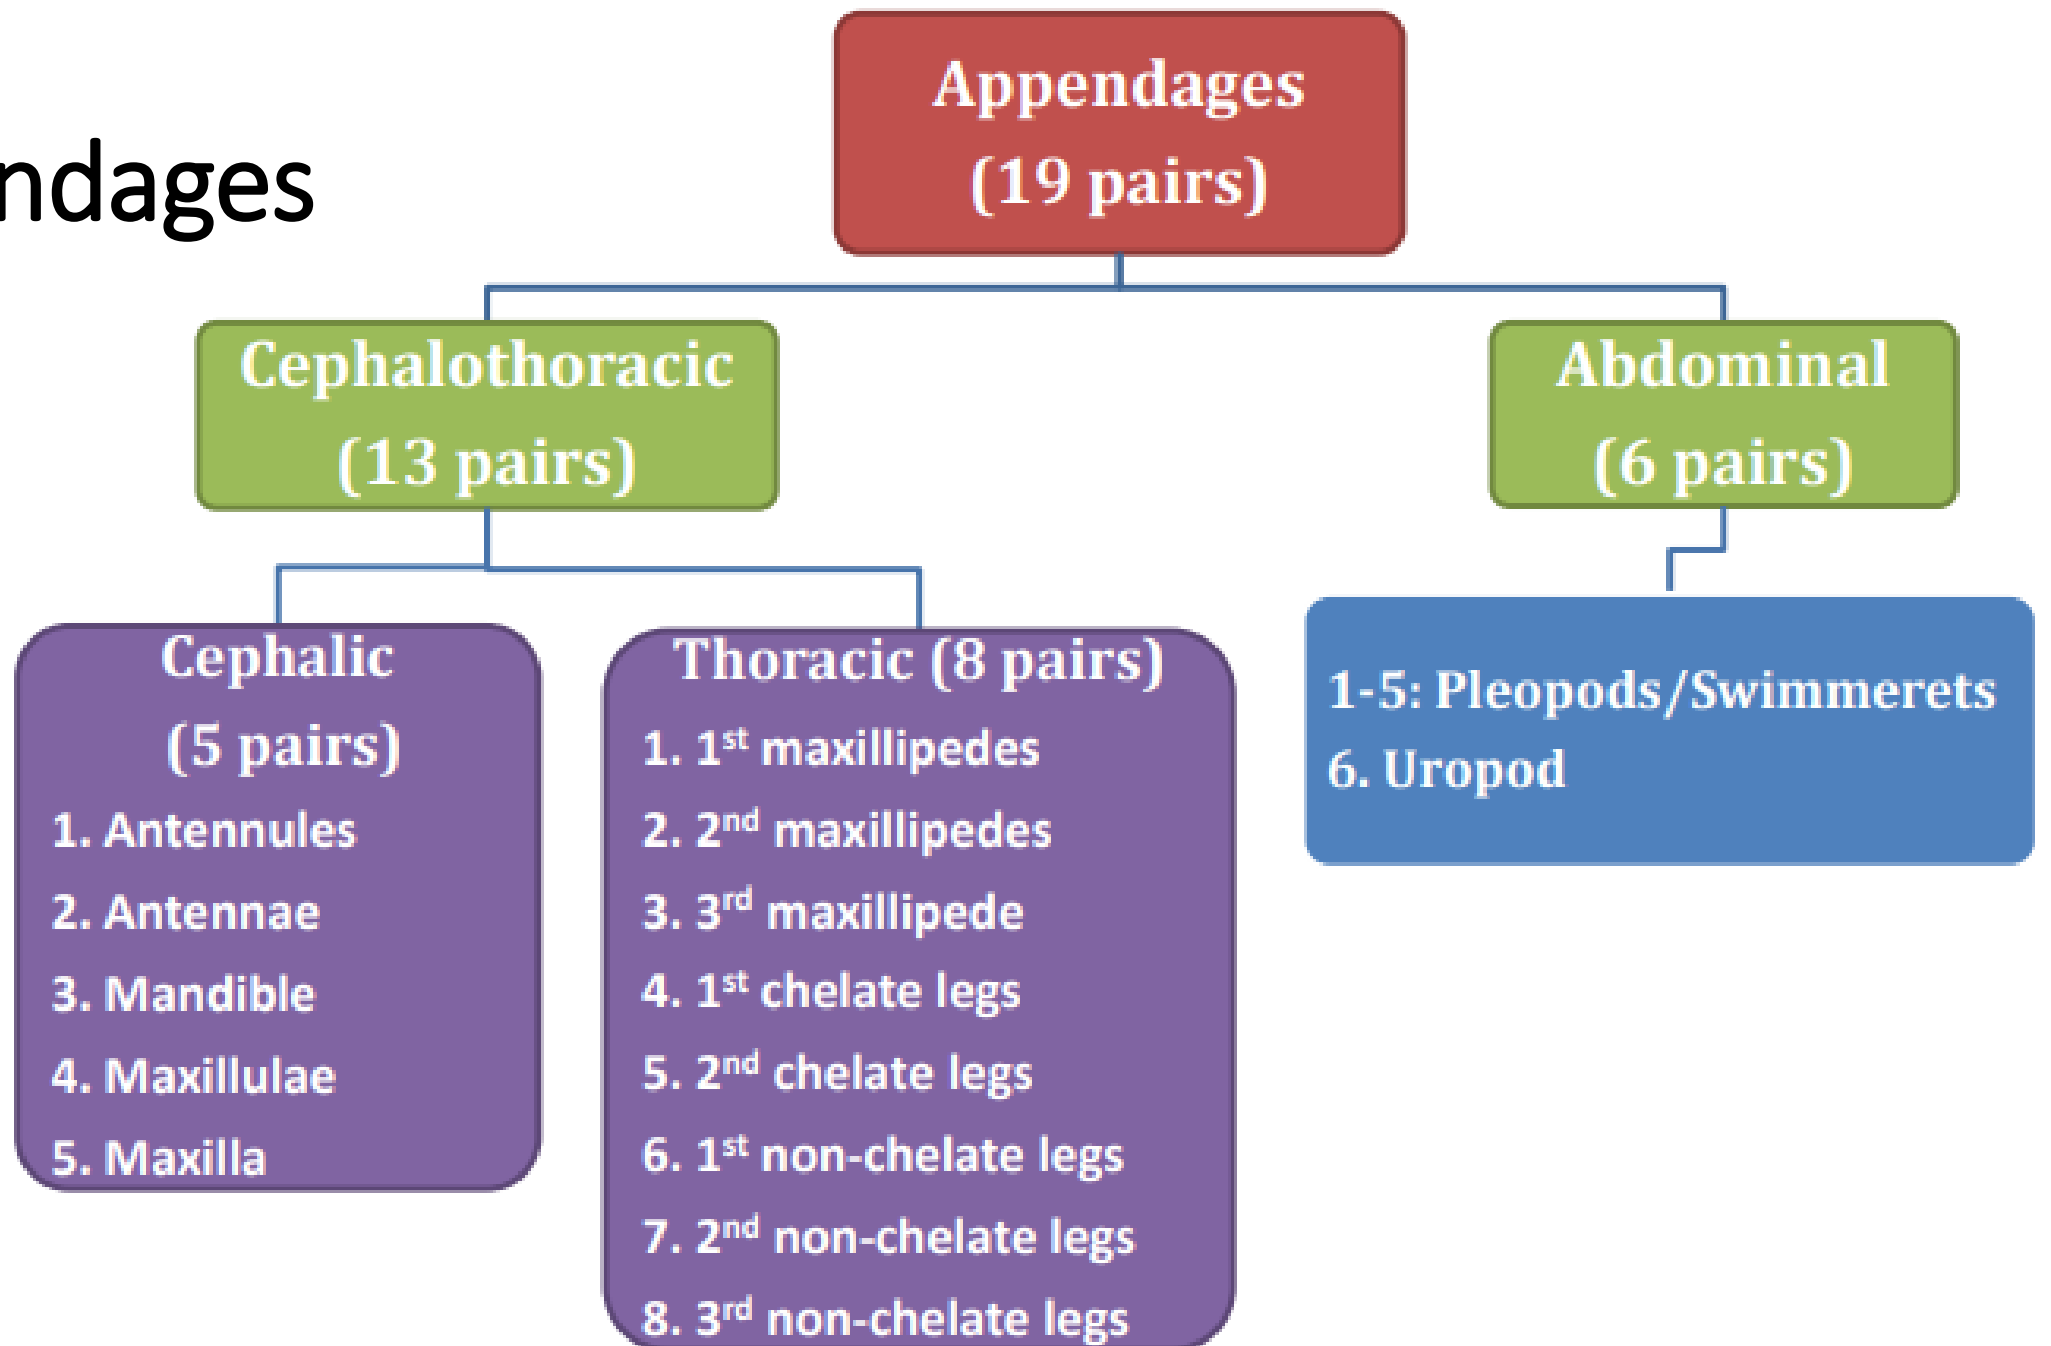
ndages

Appendages (19 pairs)

Cephalothoracic (13 pairs)

Abdominal (6 pairs)

Cephalic (5 pairs)
1. Antennules
2. Antennae
3. Mandible
4. Maxillulae
5. Maxilla

Thoracic (8 pairs)
1. $1^{st}$ maxillipedes
2. $2^{nd}$ maxillipedes
3. $3^{rd}$ maxillipede
4. $1^{st}$ chelate legs
5. $2^{nd}$ chelate legs
6. $1^{st}$ non-chelate legs
7. $2^{nd}$ non-chelate legs
8. $3^{rd}$ non-chelate legs

1-5: Pleopods/Swimmerets
6. Uropod